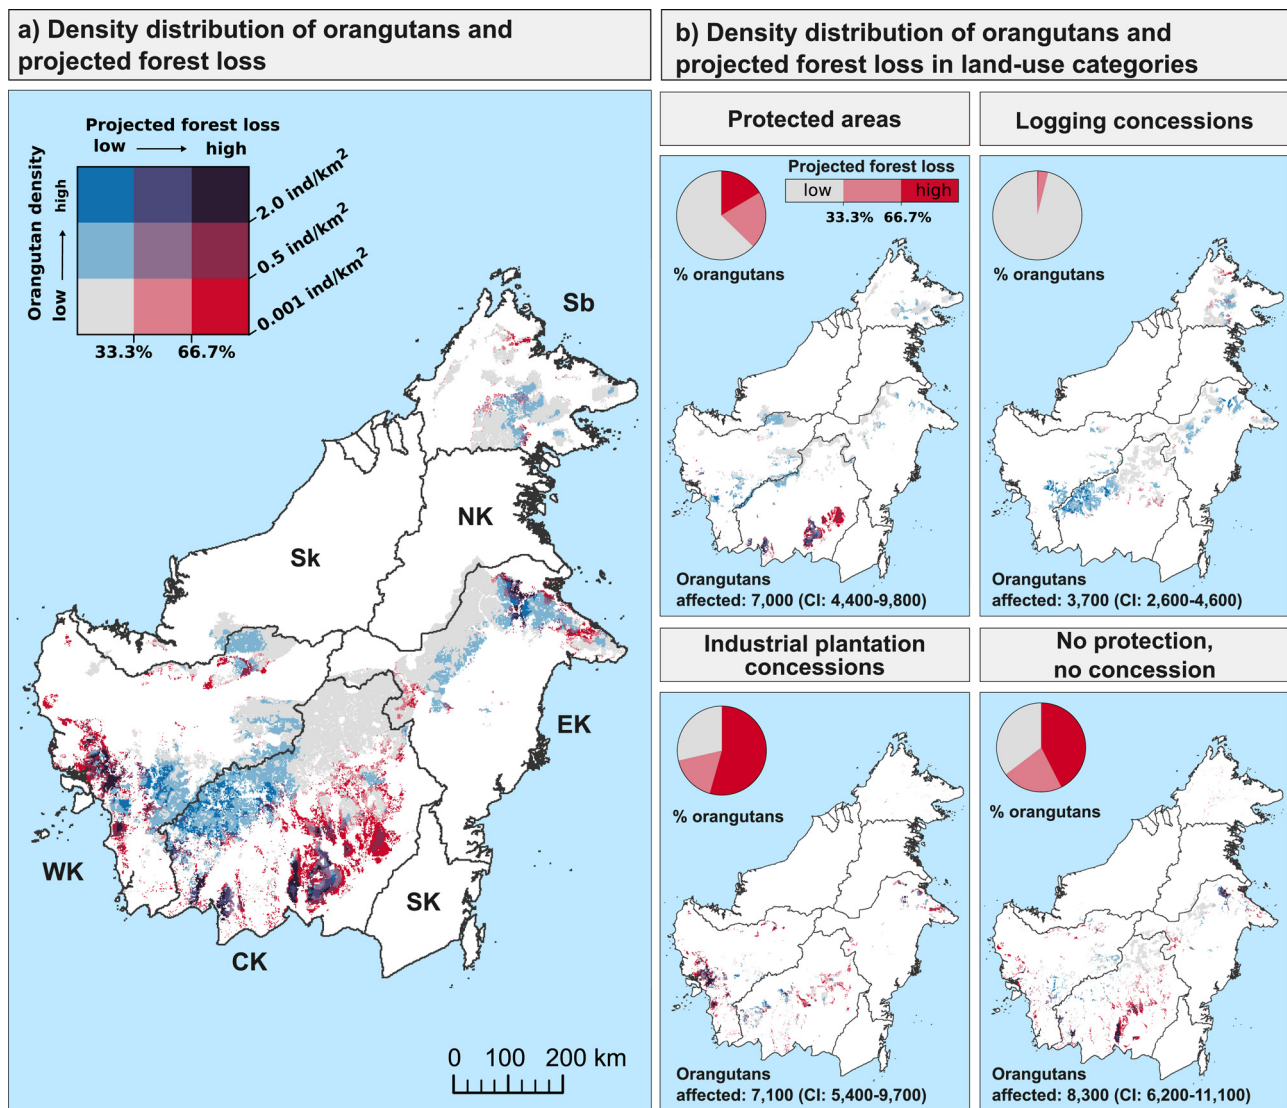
a) Density distribution of orangutans and projected forest loss

Projected forest loss
low → high

Orangutan density
low → high

2.0 ind/km$^2$
0.5 ind/km$^2$
0.001 ind/km$^2$

33.3% 66.7%

Sb
NK
Sk
EK
WK
SK
CK

0 100 200 km

b) Density distribution of orangutans and projected forest loss in land-use categories

Protected areas

Projected forest loss
low high
33.3% 66.7%

% orangutans

Orangutans affected: 7,000 (CI: 4,400-9,800)

Logging concessions

% orangutans

Orangutans affected: 3,700 (CI: 2,600-4,600)

Industrial plantation concessions

% orangutans

Orangutans affected: 7,100 (CI: 5,400-9,700)

No protection, no concession

% orangutans

Orangutans affected: 8,300 (CI: 6,200-11,100)